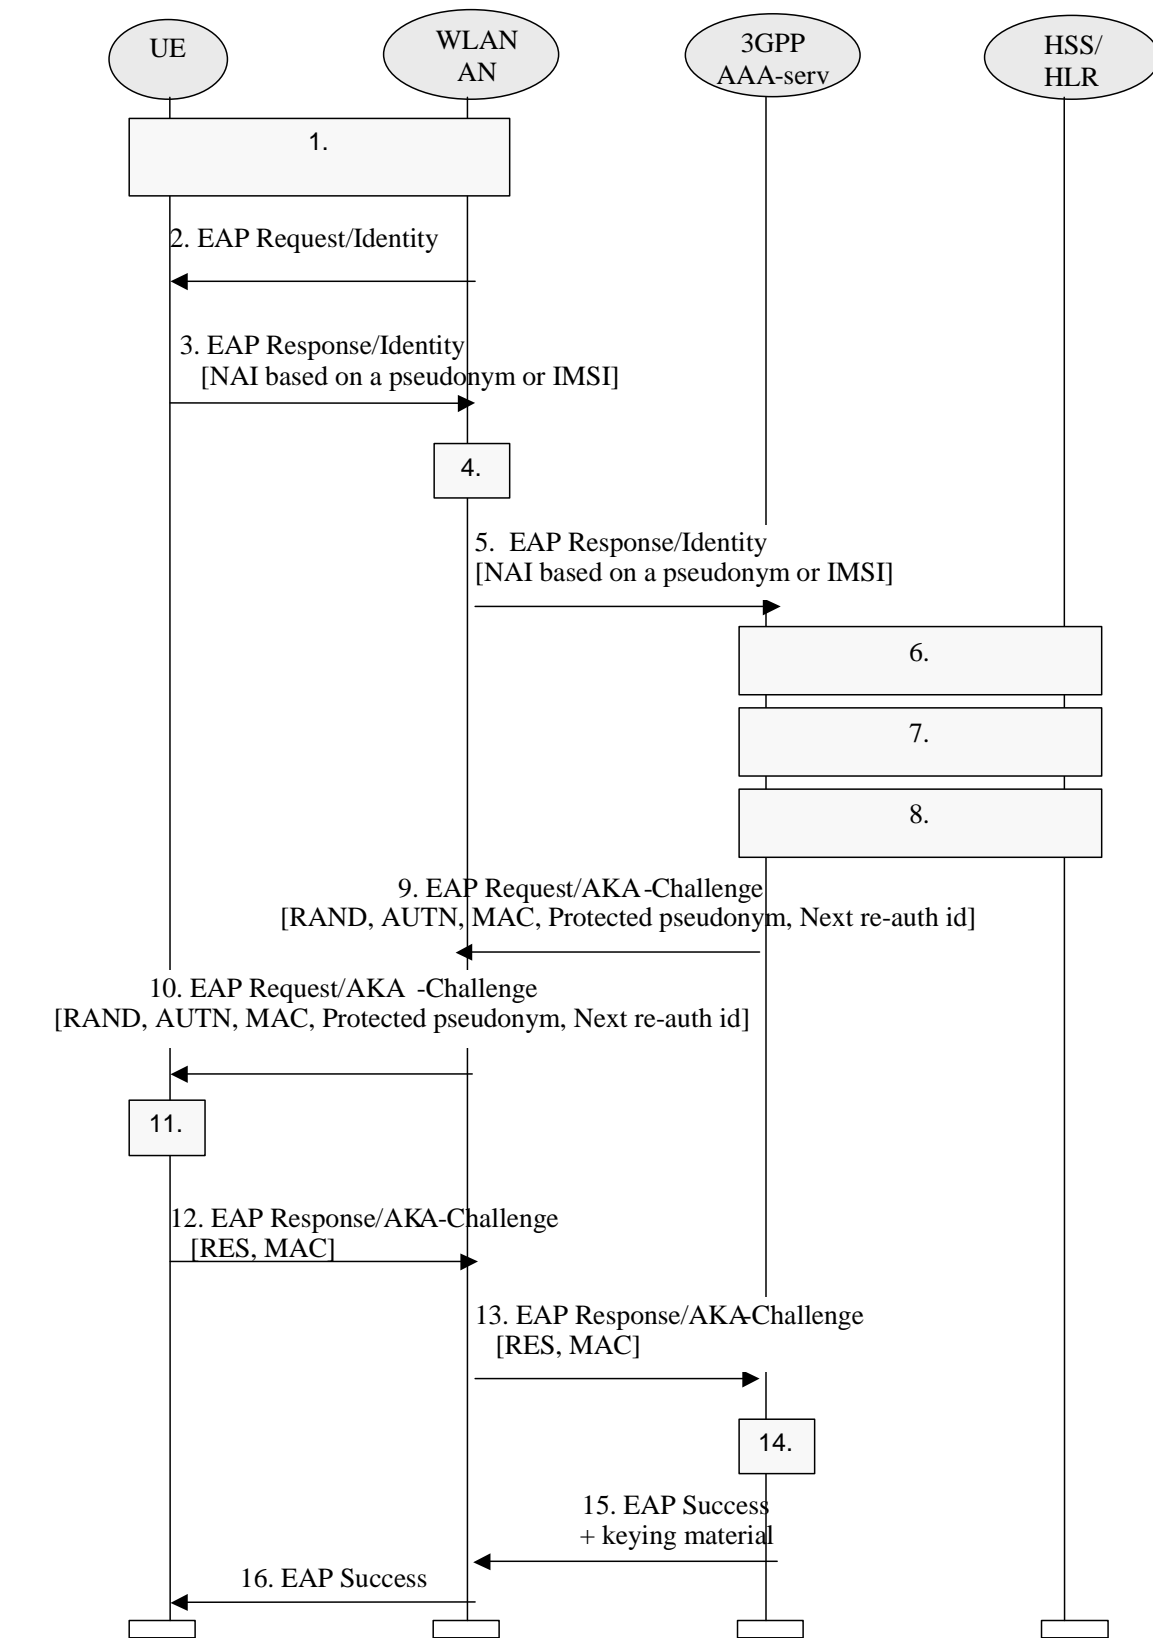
UE

WLAN AN

3GPP AAA-serv

HSS/ HLR

1.

2. EAP Request/Identity

3. EAP Response/Identity [NAI based on a pseudonym or IMSI]

4.

5. EAP Response/Identity [NAI based on a pseudonym or IMSI]

6.

7.

8.

9. EAP Request/AKA-Challenge [RAND, AUTN, MAC, Protected pseudonym, Next re-auth id]

10. EAP Request/AKA -Challenge [RAND, AUTN, MAC, Protected pseudonym, Next re-auth id]

11.

12. EAP Response/AKA-Challenge [RES, MAC]

13. EAP Response/AKA-Challenge [RES, MAC]

14.

15. EAP Success + keying material

16. EAP Success